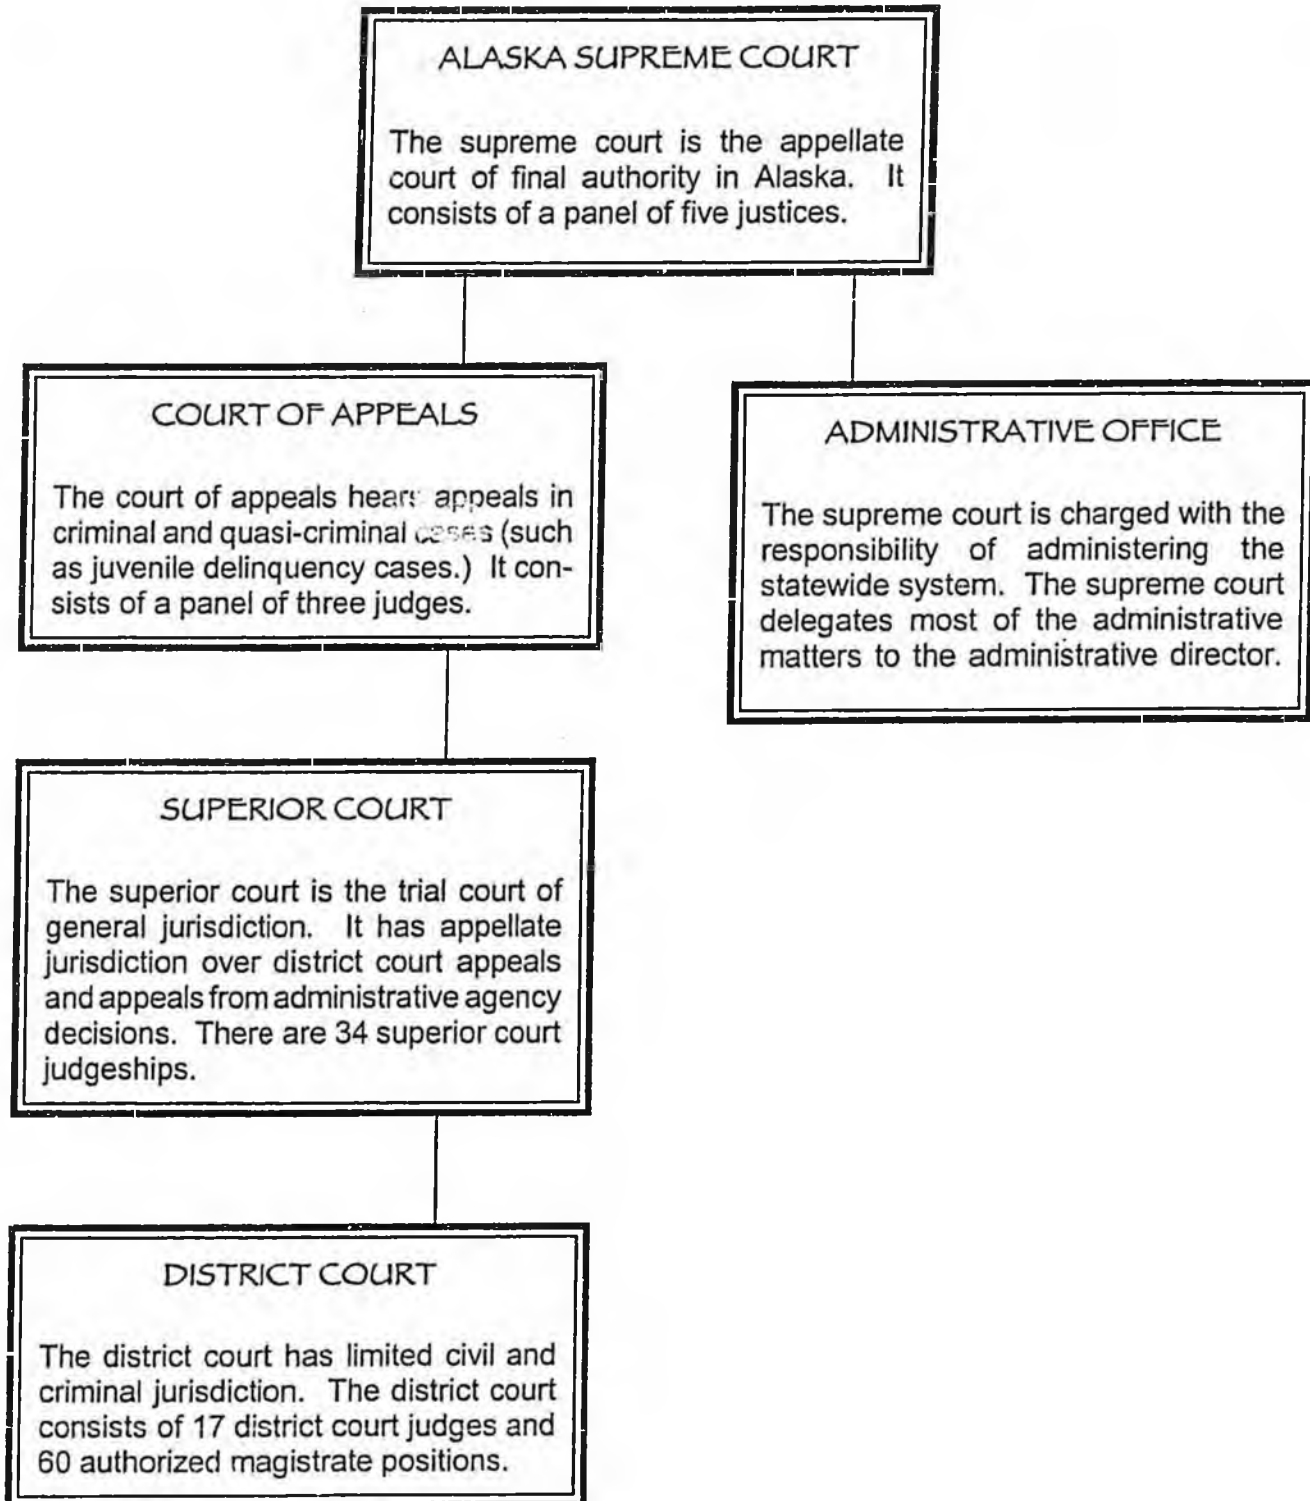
ALASKA SUPREME COURT

The supreme court is the appellate court of final authority in Alaska. It consists of a panel of five justices.

COURT OF APPEALS

The court of appeals hears appeals in criminal and quasi-criminal cases (such as juvenile delinquency cases.) It consists of a panel of three judges.

ADMINISTRATIVE OFFICE

The supreme court is charged with the responsibility of administering the statewide system. The supreme court delegates most of the administrative matters to the administrative director.

SUPERIOR COURT

The superior court is the trial court of general jurisdiction. It has appellate jurisdiction over district court appeals and appeals from administrative agency decisions. There are 34 superior court judgeships.

DISTRICT COURT

The district court has limited civil and criminal jurisdiction. The district court consists of 17 district court judges and 60 authorized magistrate positions.